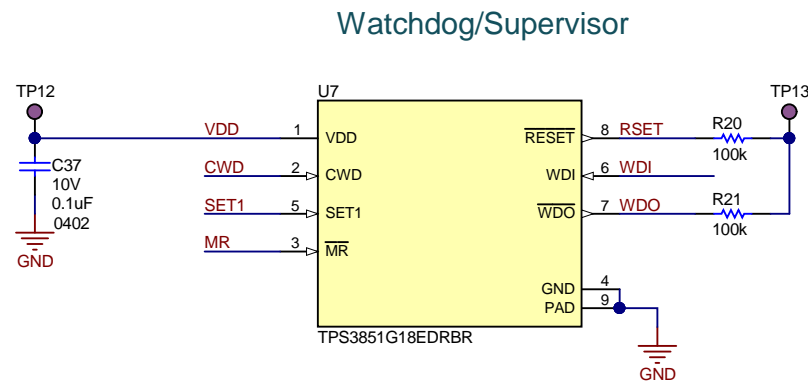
Watchdog/Supervisor

TP12

TP13

U7

VDD 1 VDD

CWD 2 CWD

SET1 5 SET1

MR 3 $\overline{MR}$

$\overline{RESET}$ 8 RSET

WDI 6 WDI

$\overline{WDO}$ 7 WDO

GND 4

PAD 9

TPS3851G18EDRBR

C37
10V
0.1uF
0402

GND

R20
100k

R21
100k

GND